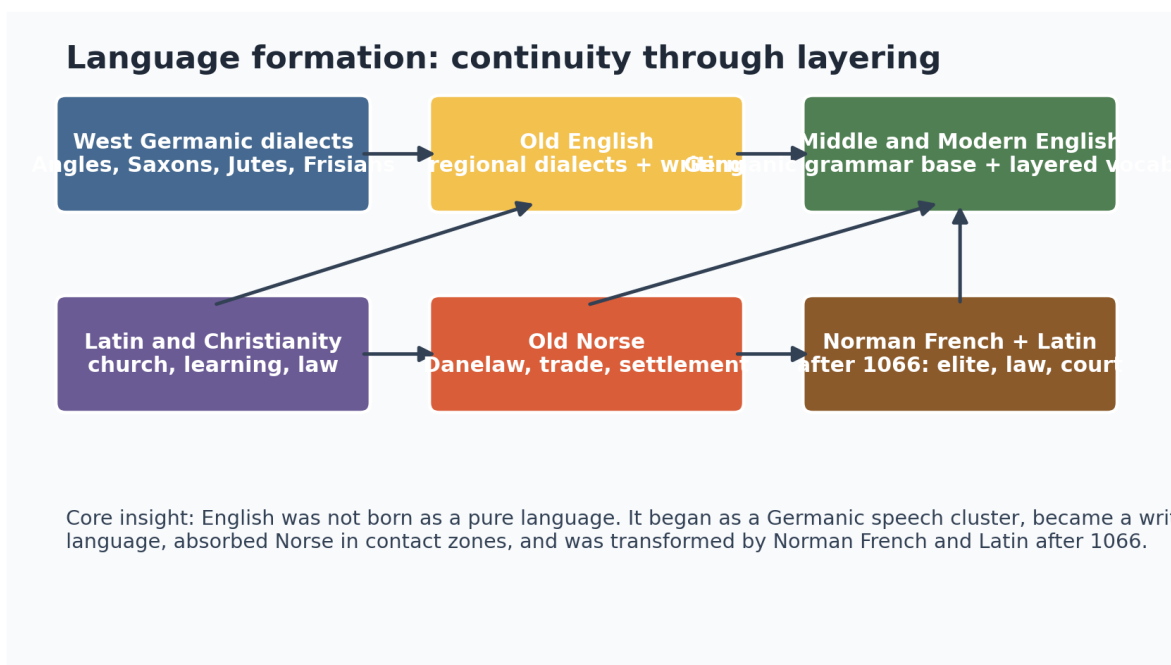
Language formation: continuity through layering

West Germanic dialects
Angles, Saxons, Jutes, Frisians

Old English
regional dialects + writing

Middle and Modern English
Germanic grammar base + layered vocab

Latin and Christianity
church, learning, law

Old Norse
Danelaw, trade, settlement

Norman French + Latin
after 1066: elite, law, court

Core insight: English was not born as a pure language. It began as a Germanic speech cluster, became a writ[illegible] language, absorbed Norse in contact zones, and was transformed by Norman French and Latin after 1066.